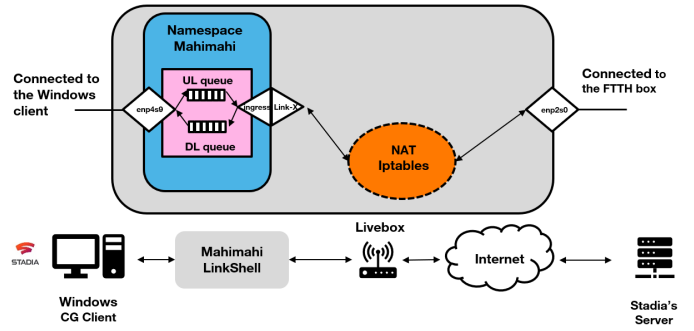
Namespace Mahimahi

Connected to the Windows client

UL queue

DL queue

enp4s0

ingress

Link-X

NAT Iptables

enp2s0

Connected to the FTTH box

Livebox

STADIA

Mahimahi LinkShell

Internet

Windows CG Client

Stadia's Server